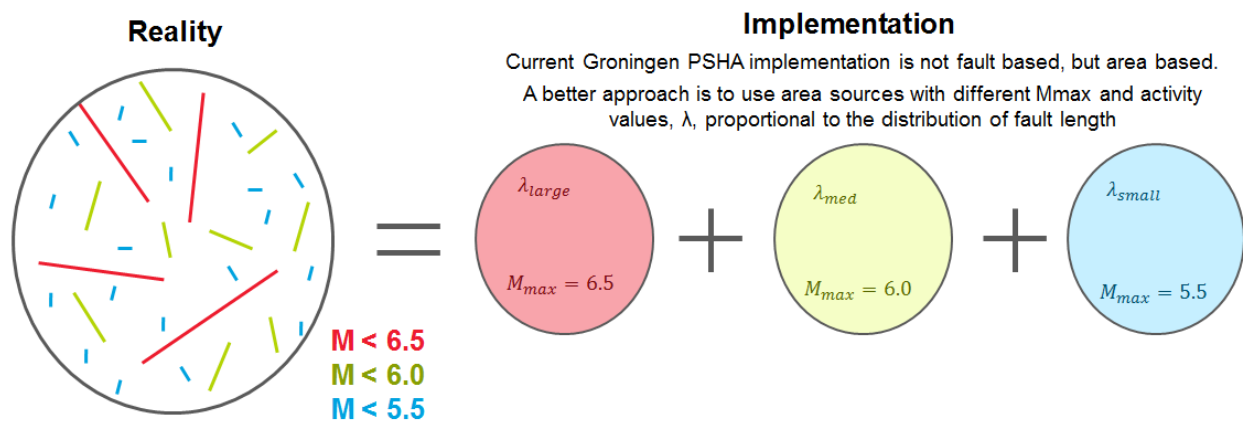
Reality

Implementation

Current Groningen PSHA implementation is not fault based, but area based.

A better approach is to use area sources with different Mmax and activity values, λ, proportional to the distribution of fault length

M < 6.5
M < 6.0
M < 5.5

=

$\lambda_{large}$

$M_{max} = 6.5$

+

$\lambda_{med}$

$M_{max} = 6.0$

+

$\lambda_{small}$

$M_{max} = 5.5$